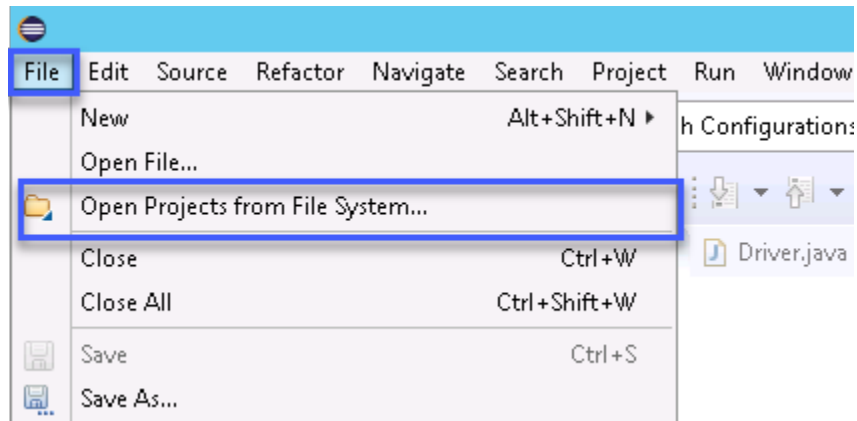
File Edit Source Refactor Navigate Search Project Run Window

New Alt+Shift+N
Open File...
Open Projects from File System...
Close Ctrl+W
Close All Ctrl+Shift+W
Save Ctrl+S
Save As...

h Configurations

Driver.java